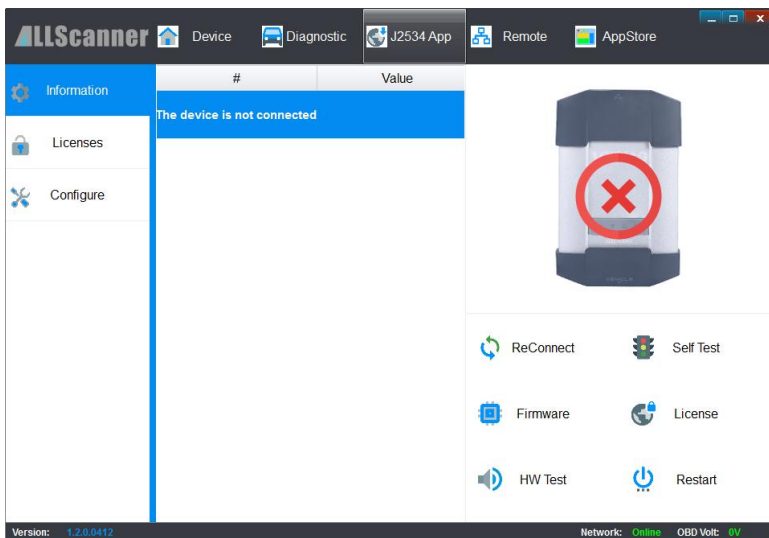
ALLScanner Device Diagnostic J2534 App Remote AppStore

Information
Licenses
Configure

| # | Value |
|---|---|
| The device is not connected | |

ReConnect
Self Test
Firmware
License
HW Test
Restart

Version: 1.2.0.0412
Network: Online OBD Volt: 0V